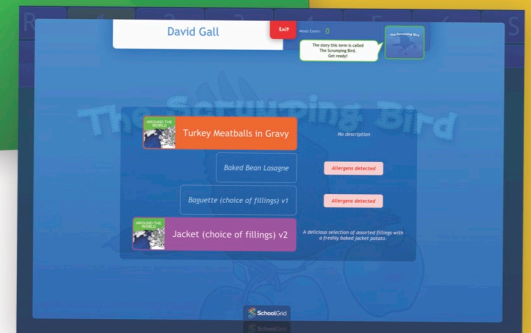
David Gall

Edit

Meals Eaten: 0

The story this term is called The Scrumping Bird. Get ready!

The Scrumping Bird

The Scrumping Bird

AROUND THE WORLD

Turkey Meatballs in Gravy

No description

Baked Bean Lasagne

Allergens detected

Baguette (choice of fillings) v1

Allergens detected

AROUND THE WORLD

Jacket (choice of fillings) v2

A delicious selection of assorted fillings with a freshly baked jacket potato.

SchoolGrid